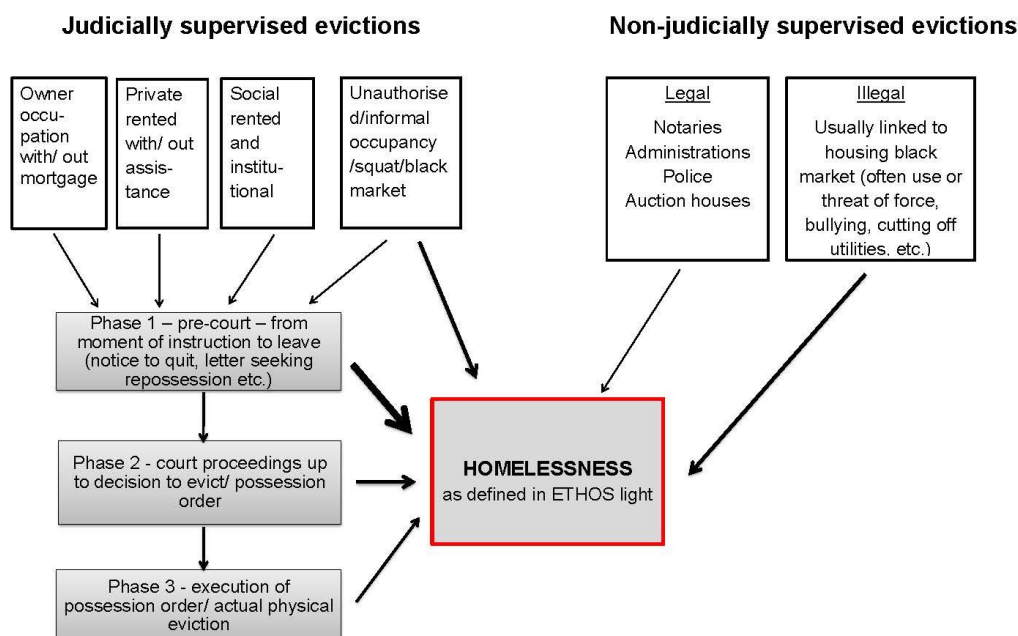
Judicially supervised evictions

Non-judicially supervised evictions

Owner occupation with/ out mortgage

Private rented with/ out assistance

Social rented and institutional

Unauthorised/informal occupancy /squat/black market

Legal

Notaries
Administrations
Police
Auction houses

Illegal

Usually linked to housing black market (often use or threat of force, bullying, cutting off utilities, etc.)

Phase 1 – pre-court – from moment of instruction to leave (notice to quit, letter seeking repossession etc.)

Phase 2 - court proceedings up to decision to evict/ possession order

Phase 3 - execution of possession order/ actual physical eviction

HOMELESSNESS
as defined in ETHOS light